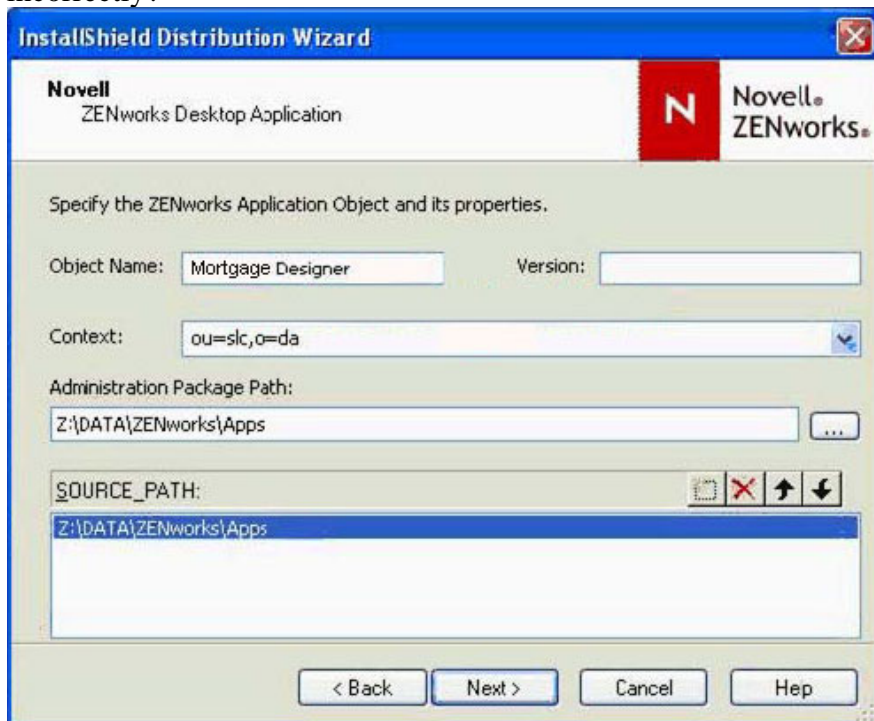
InstallShield Distribution Wizard

Novell
ZENworks Desktop Application

N Novell. ZENworks.

Specify the ZENworks Application Object and its properties.

Object Name: Mortgage Designer

Version:

Context: ou=slc,o=da

Administration Package Path:

Z:\DATA\ZENworks\Apps

...

SOURCE_PATH:

Z:\DATA\ZENworks\Apps

< Back

Next >

Cancel

Hep